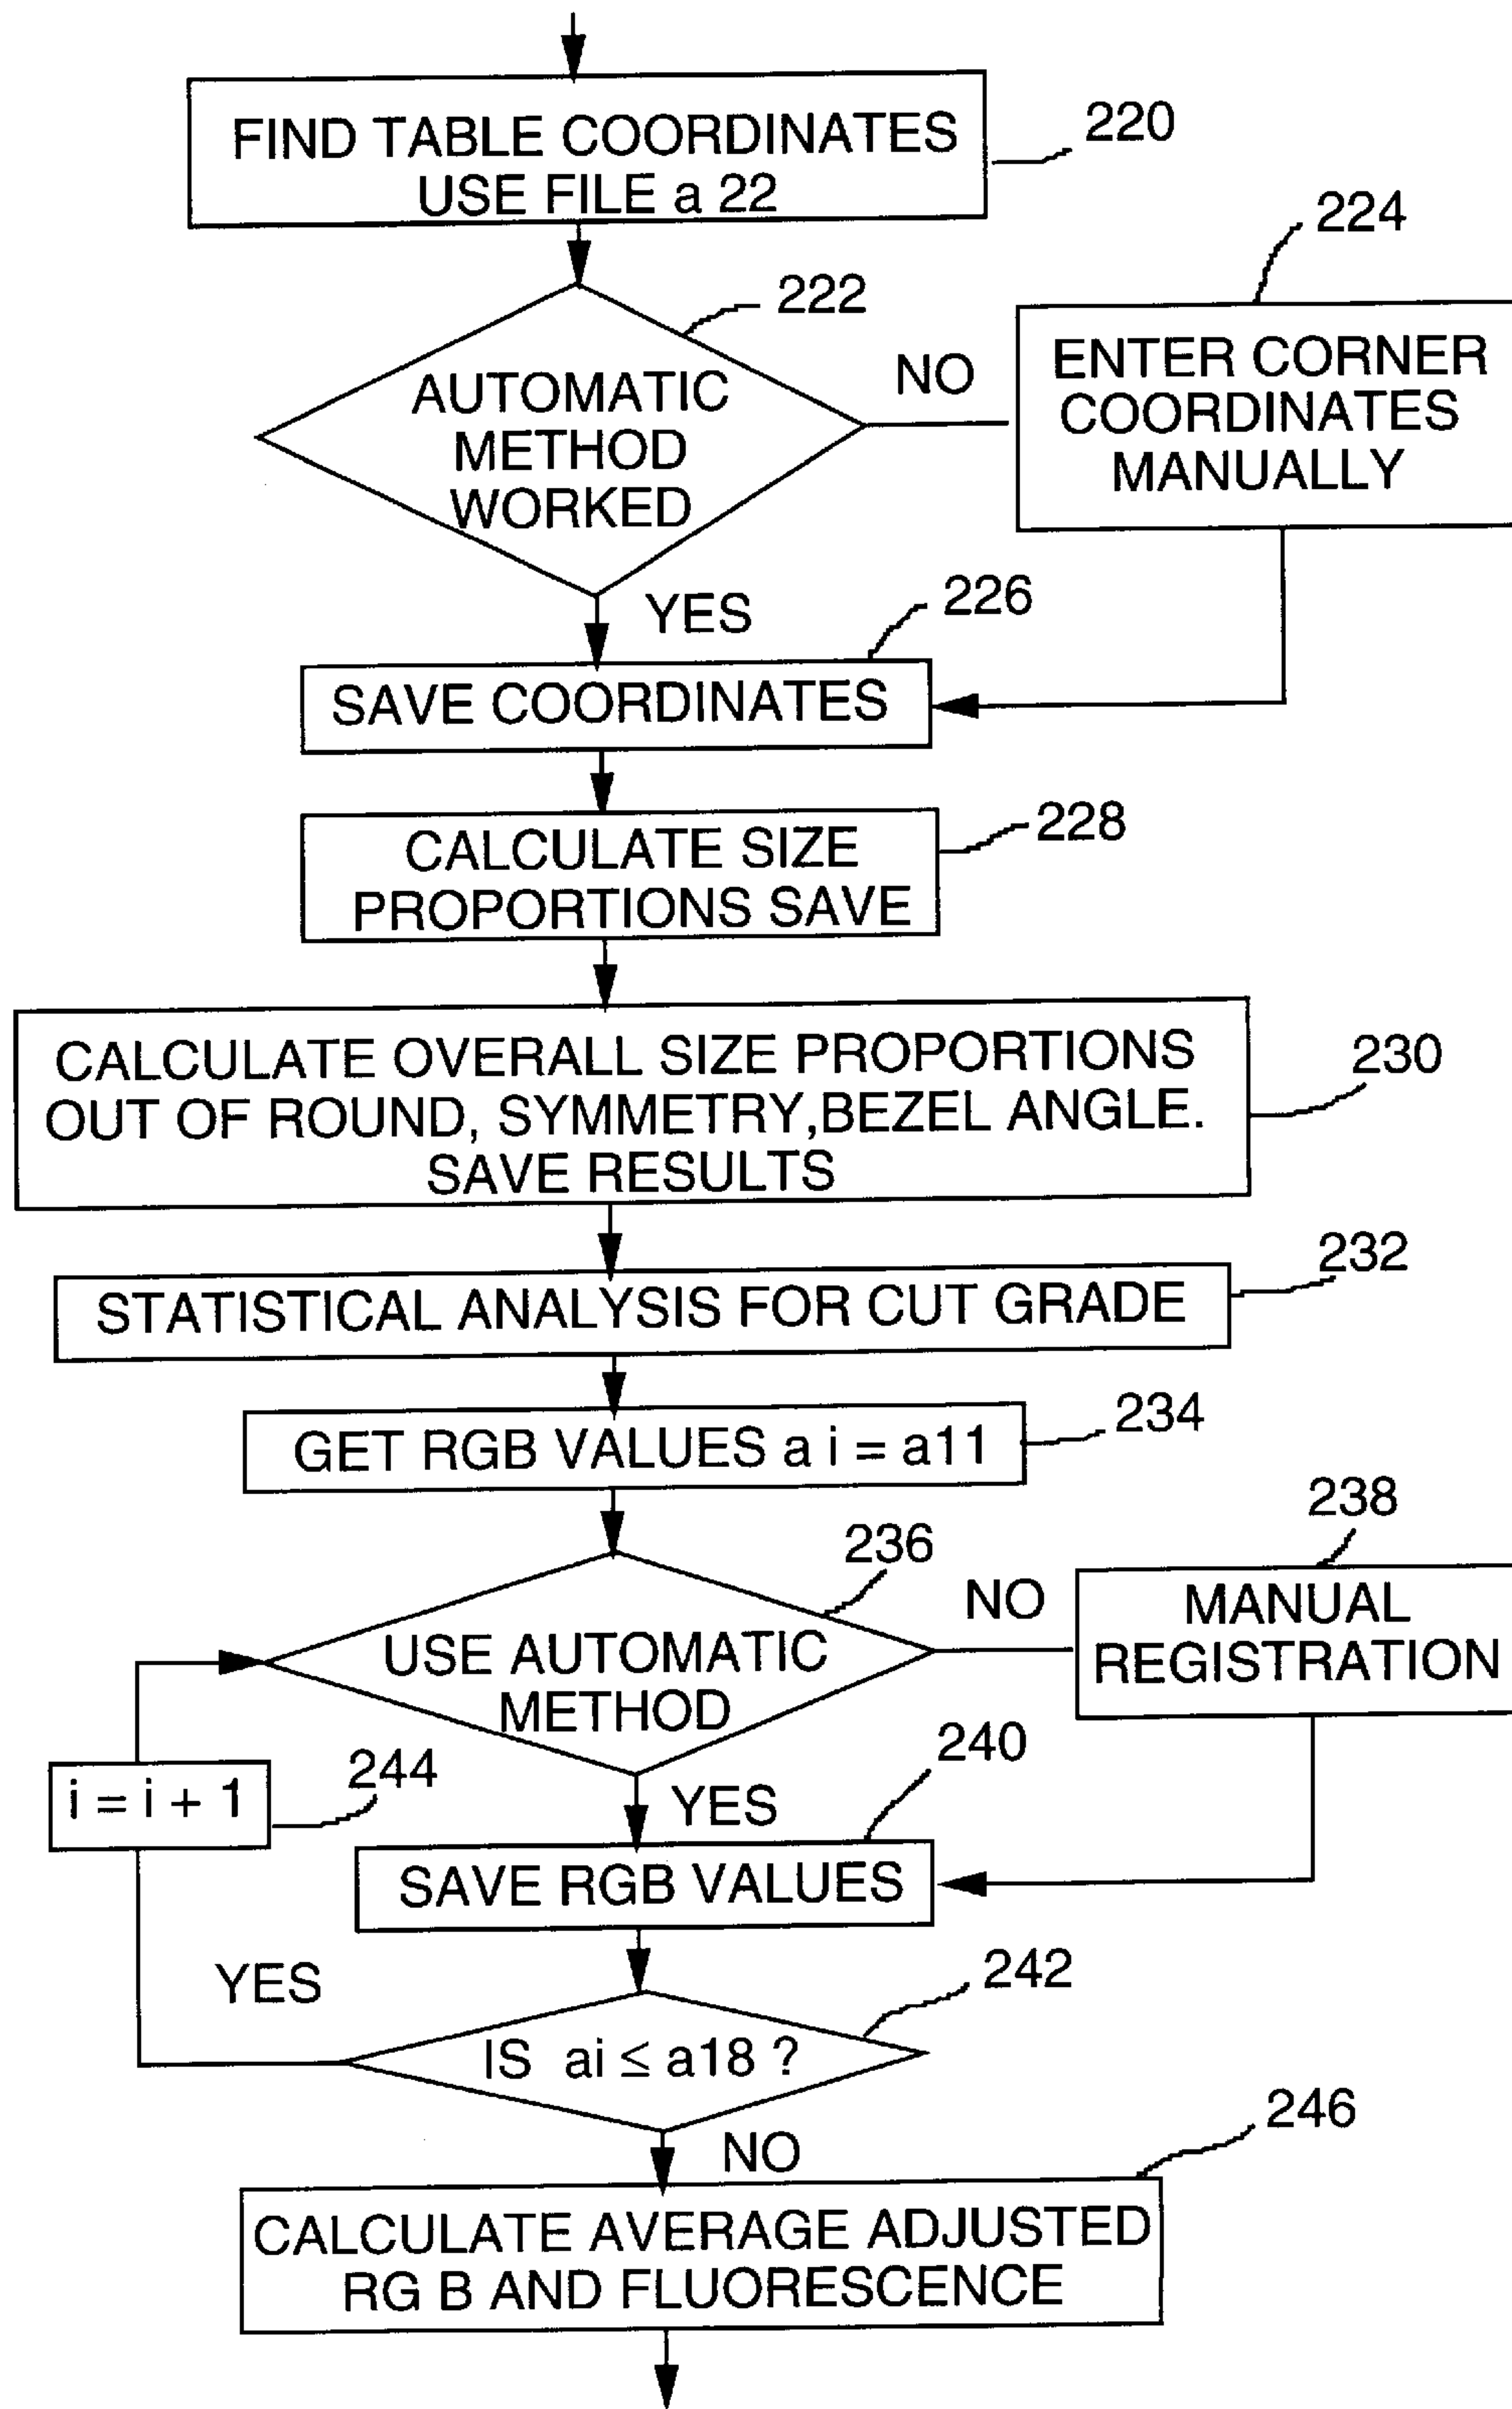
FIND TABLE COORDINATES USE FILE a 22

220

224

222

AUTOMATIC METHOD WORKED

NO

ENTER CORNER COORDINATES MANUALLY

YES

226

SAVE COORDINATES

CALCULATE SIZE PROPORTIONS SAVE

228

CALCULATE OVERALL SIZE PROPORTIONS OUT OF ROUND, SYMMETRY,BEZEL ANGLE. SAVE RESULTS

230

232

STATISTICAL ANALYSIS FOR CUT GRADE

GET RGB VALUES a i = a11

234

238

236

NO

USE AUTOMATIC METHOD

MANUAL REGISTRATION

240

$i = i + 1$

244

YES

SAVE RGB VALUES

YES

242

IS ai $\leq$ a18 ?

246

NO

CALCULATE AVERAGE ADJUSTED RG B AND FLUORESCENCE